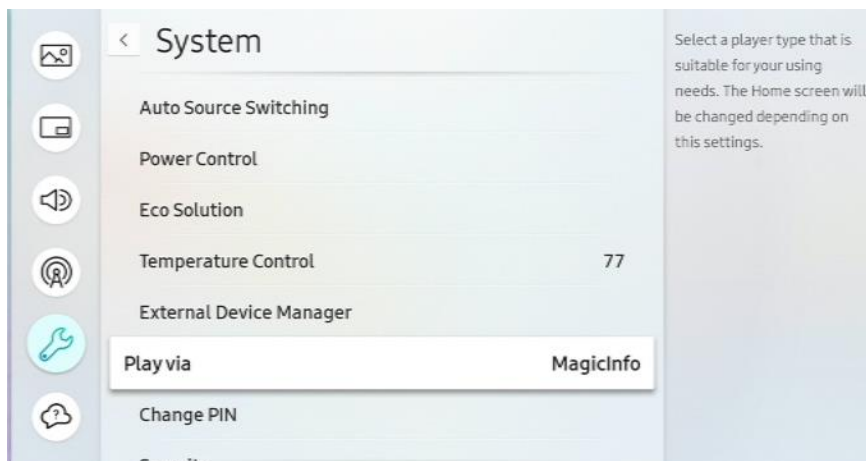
< System

Auto Source Switching

Power Control

Eco Solution

Temperature Control 77

External Device Manager

Play via MagicInfo

Change PIN

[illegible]

Select a player type that is suitable for your using needs. The Home screen will be changed depending on this settings.